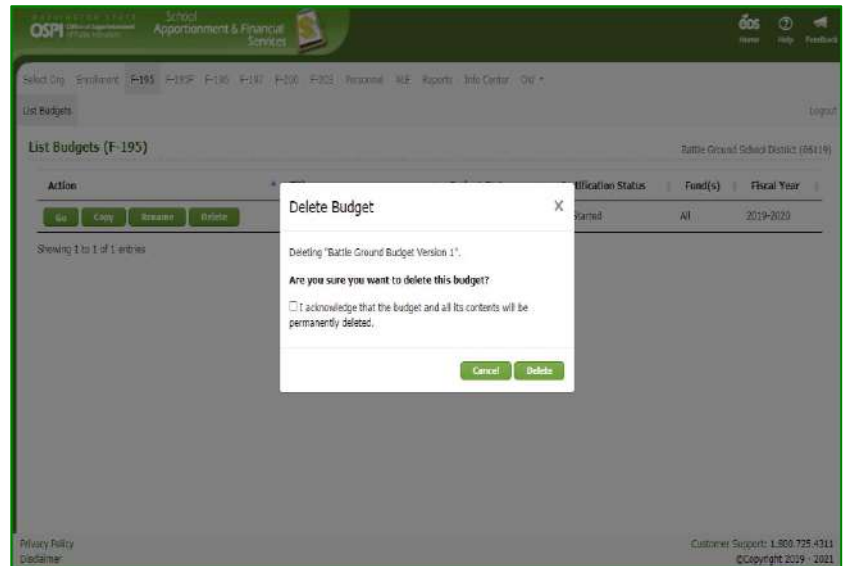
Washington State OSPI Office of Superintendent of Public Instruction School Apportionment & Financial Services

EDS Home Help Feedback

Select Org Enrollment F-195 F-195F F-196 F-197 F-200 F-203 Personnel MLE Reports Info Center Old

List Budgets

Logout

List Budgets (F-195)

Battle Ground School District (06119)

| Action | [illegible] | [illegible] | Certification Status | Fund(s) | Fiscal Year |
|---|---|---|---|---|---|
| Go Copy Rename Delete | | | Started | All | 2019-2020 |

Showing 1 to 1 of 1 entries

Delete Budget

X

Deleting "Battle Ground Budget Version 1".

Are you sure you want to delete this budget?

I acknowledge that the budget and all its contents will be permanently deleted.

Cancel Delete

Privacy Policy
Disclaimer

Customer Support: 1.800.725.4311
©Copyright 2019 - 2021